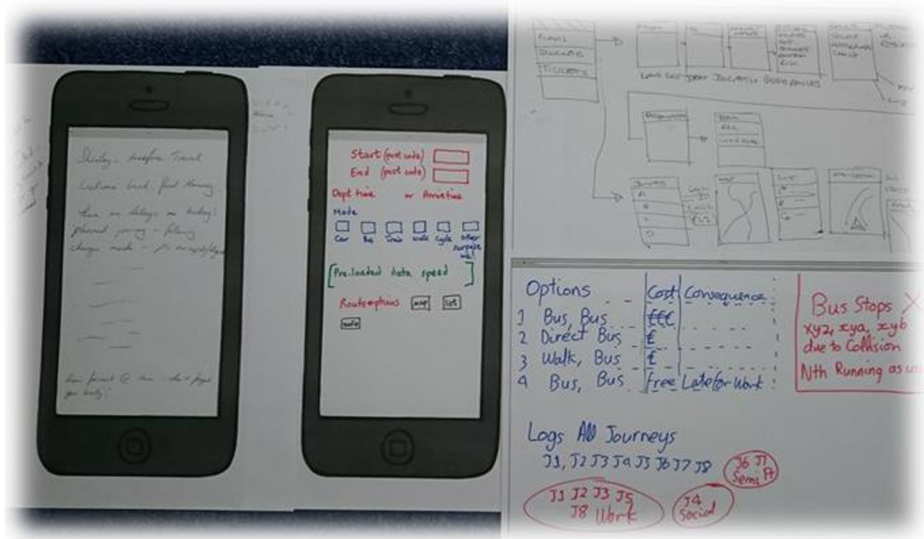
Delays - Acadfor Travel

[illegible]

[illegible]

Start (post code)
End (post code)
Dept time or Arrive time
Mode
Car Bus Train Walk Cycle Other
Pre-loaded data speed
Route options map list
note

Options | Cost | Consequence
1 Bus, Bus | £££ |
2 Direct Bus | £ |
3 Walk, Bus | £ |
4 Bus, Bus | free | Late for Work

Bus Stops X
xy2, xya, xyb
due to Collision
Nth Running as us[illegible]

Logs All Journeys
J1, J2 J3 J4 J5 J6 J7 J8

J1 J2 J3 J5 J8 Work

J4 Social

J6 J7 Semi Pt

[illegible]